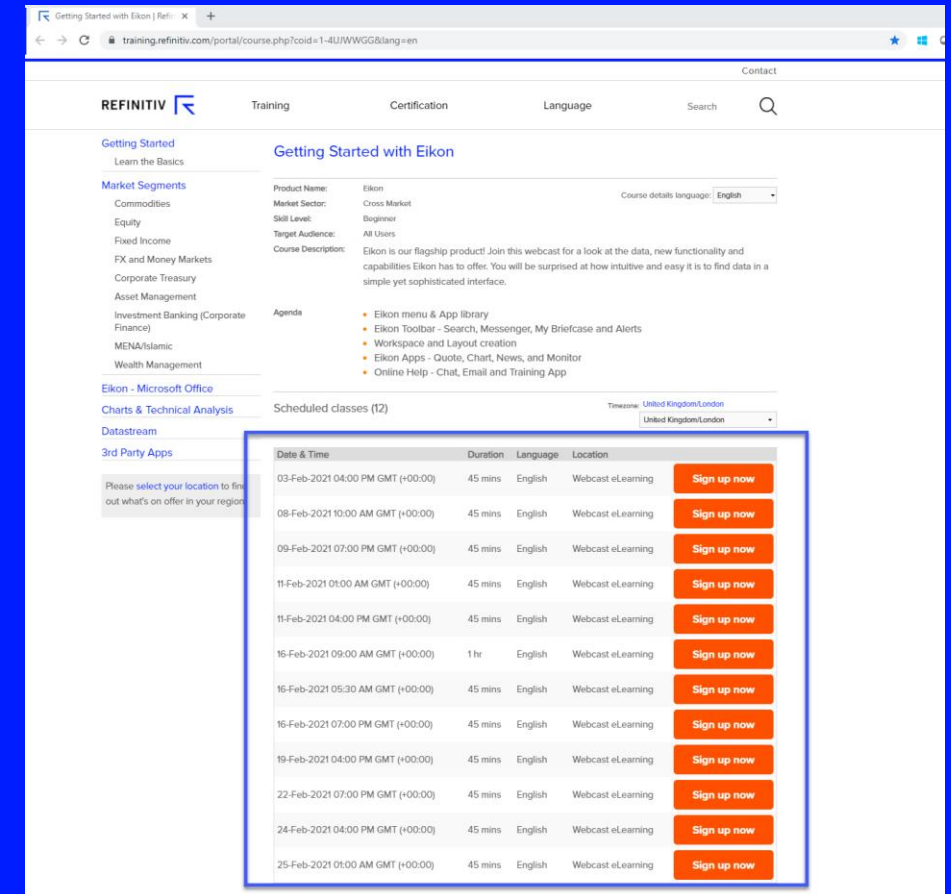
Getting Started with Eikon | Refi ×

training.refinitiv.com/portal/course.php?coid=1-4UJWWGG&lang=en

Contact

REFINITIV

Training Certification Language Search

Getting Started
Learn the Basics

Market Segments
Commodities
Equity
Fixed Income
FX and Money Markets
Corporate Treasury
Asset Management
Investment Banking (Corporate Finance)
MENA/Islamic
Wealth Management

Eikon - Microsoft Office
Charts & Technical Analysis
Datastream
3rd Party Apps

Please select your location to fin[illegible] out what's on offer in your region

Getting Started with Eikon

Product Name: Eikon
Market Sector: Cross Market
Skill Level: Beginner
Target Audience: All Users
Course Description: Eikon is our flagship product! Join this webcast for a look at the data, new functionality and capabilities Eikon has to offer. You will be surprised at how intuitive and easy it is to find data in a simple yet sophisticated interface.

Course details language: English

Agenda
- Eikon menu & App library
- Eikon Toolbar - Search, Messenger, My Briefcase and Alerts
- Workspace and Layout creation
- Eikon Apps - Quote, Chart, News, and Monitor
- Online Help - Chat, Email and Training App

Scheduled classes (12)

Timezone: United Kingdom/London
United Kingdom/London

| Date & Time | Duration | Language | Location | |
|---|---|---|---|---|
| 03-Feb-2021 04:00 PM GMT (+00:00) | 45 mins | English | Webcast eLearning | Sign up now |
| 08-Feb-2021 10:00 AM GMT (+00:00) | 45 mins | English | Webcast eLearning | Sign up now |
| 09-Feb-2021 07:00 PM GMT (+00:00) | 45 mins | English | Webcast eLearning | Sign up now |
| 11-Feb-2021 01:00 AM GMT (+00:00) | 45 mins | English | Webcast eLearning | Sign up now |
| 11-Feb-2021 04:00 PM GMT (+00:00) | 45 mins | English | Webcast eLearning | Sign up now |
| 16-Feb-2021 09:00 AM GMT (+00:00) | 1 hr | English | Webcast eLearning | Sign up now |
| 16-Feb-2021 05:30 AM GMT (+00:00) | 45 mins | English | Webcast eLearning | Sign up now |
| 16-Feb-2021 07:00 PM GMT (+00:00) | 45 mins | English | Webcast eLearning | Sign up now |
| 19-Feb-2021 04:00 PM GMT (+00:00) | 45 mins | English | Webcast eLearning | Sign up now |
| 22-Feb-2021 07:00 PM GMT (+00:00) | 45 mins | English | Webcast eLearning | Sign up now |
| 24-Feb-2021 04:00 PM GMT (+00:00) | 45 mins | English | Webcast eLearning | Sign up now |
| 25-Feb-2021 01:00 AM GMT (+00:00) | 45 mins | English | Webcast eLearning | Sign up now |